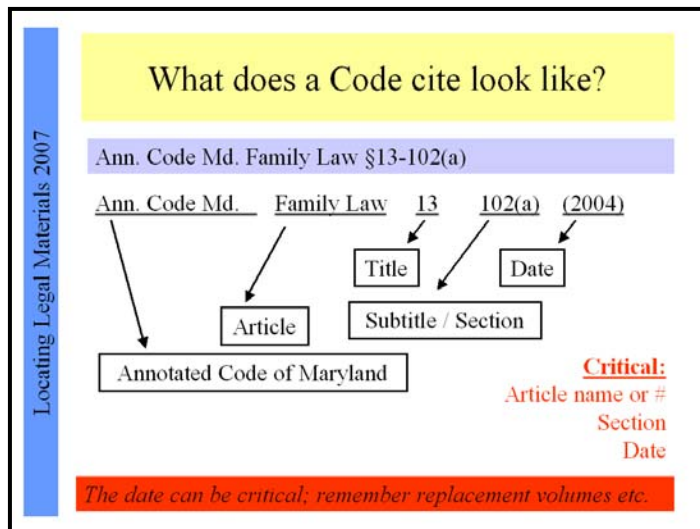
Locating Legal Materials 2007

What does a Code cite look like?

Ann. Code Md. Family Law §13-102(a)

Ann. Code Md. Family Law 13 102(a) (2004)

Title

Date

Article

Subtitle / Section

Annotated Code of Maryland

Critical:
Article name or #
Section
Date

The date can be critical; remember replacement volumes etc.